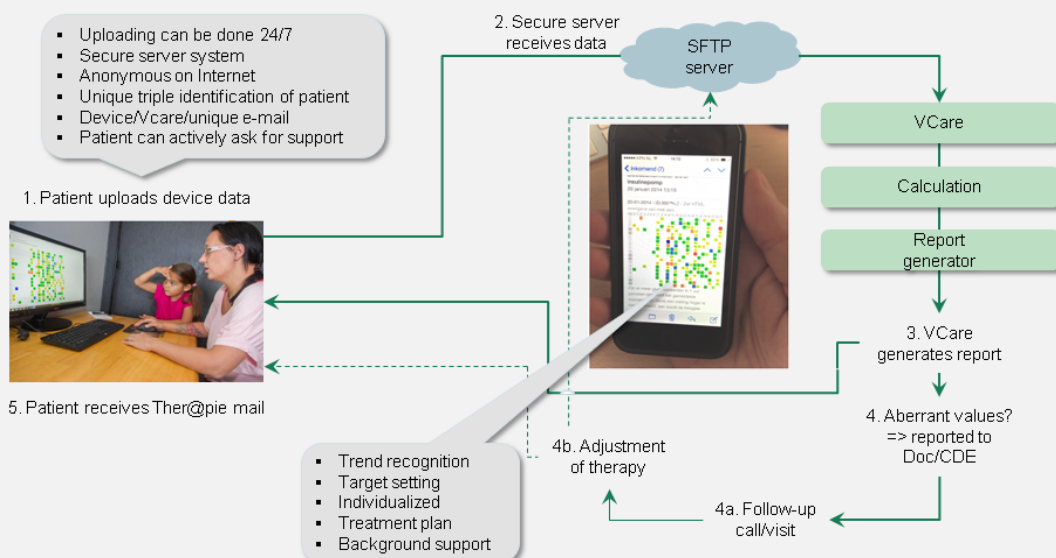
- Uploading can be done 24/7
- Secure server system
- Anonymous on Internet
- Unique triple identification of patient
- Device/Vcare/unique e-mail
- Patient can actively ask for support

1. Patient uploads device data

2. Secure server receives data

SFTP server

VCare

Calculation

Report generator

3. VCare generates report

4. Aberrant values? => reported to Doc/CDE

4a. Follow-up call/visit

4b. Adjustment of therapy

5. Patient receives Ther@pie mail

- Trend recognition
- Target setting
- Individualized
- Treatment plan
- Background support